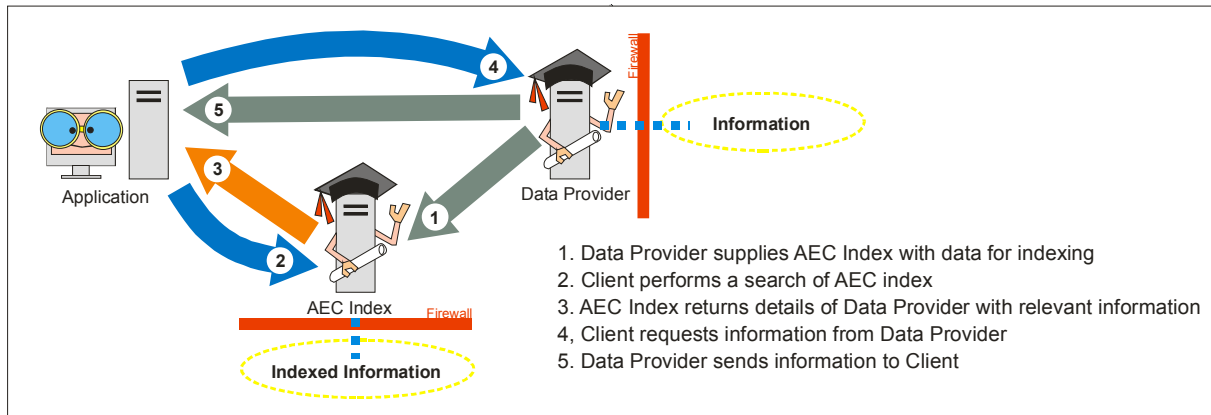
4

5

3

Application

Firewall

Information

Data Provider

1

2

AEC Index

Firewall

Indexed Information

1. Data Provider supplies AEC Index with data for indexing
2. Client performs a search of AEC index
3. AEC Index returns details of Data Provider with relevant information
4, Client requests information from Data Provider
5. Data Provider sends information to Client